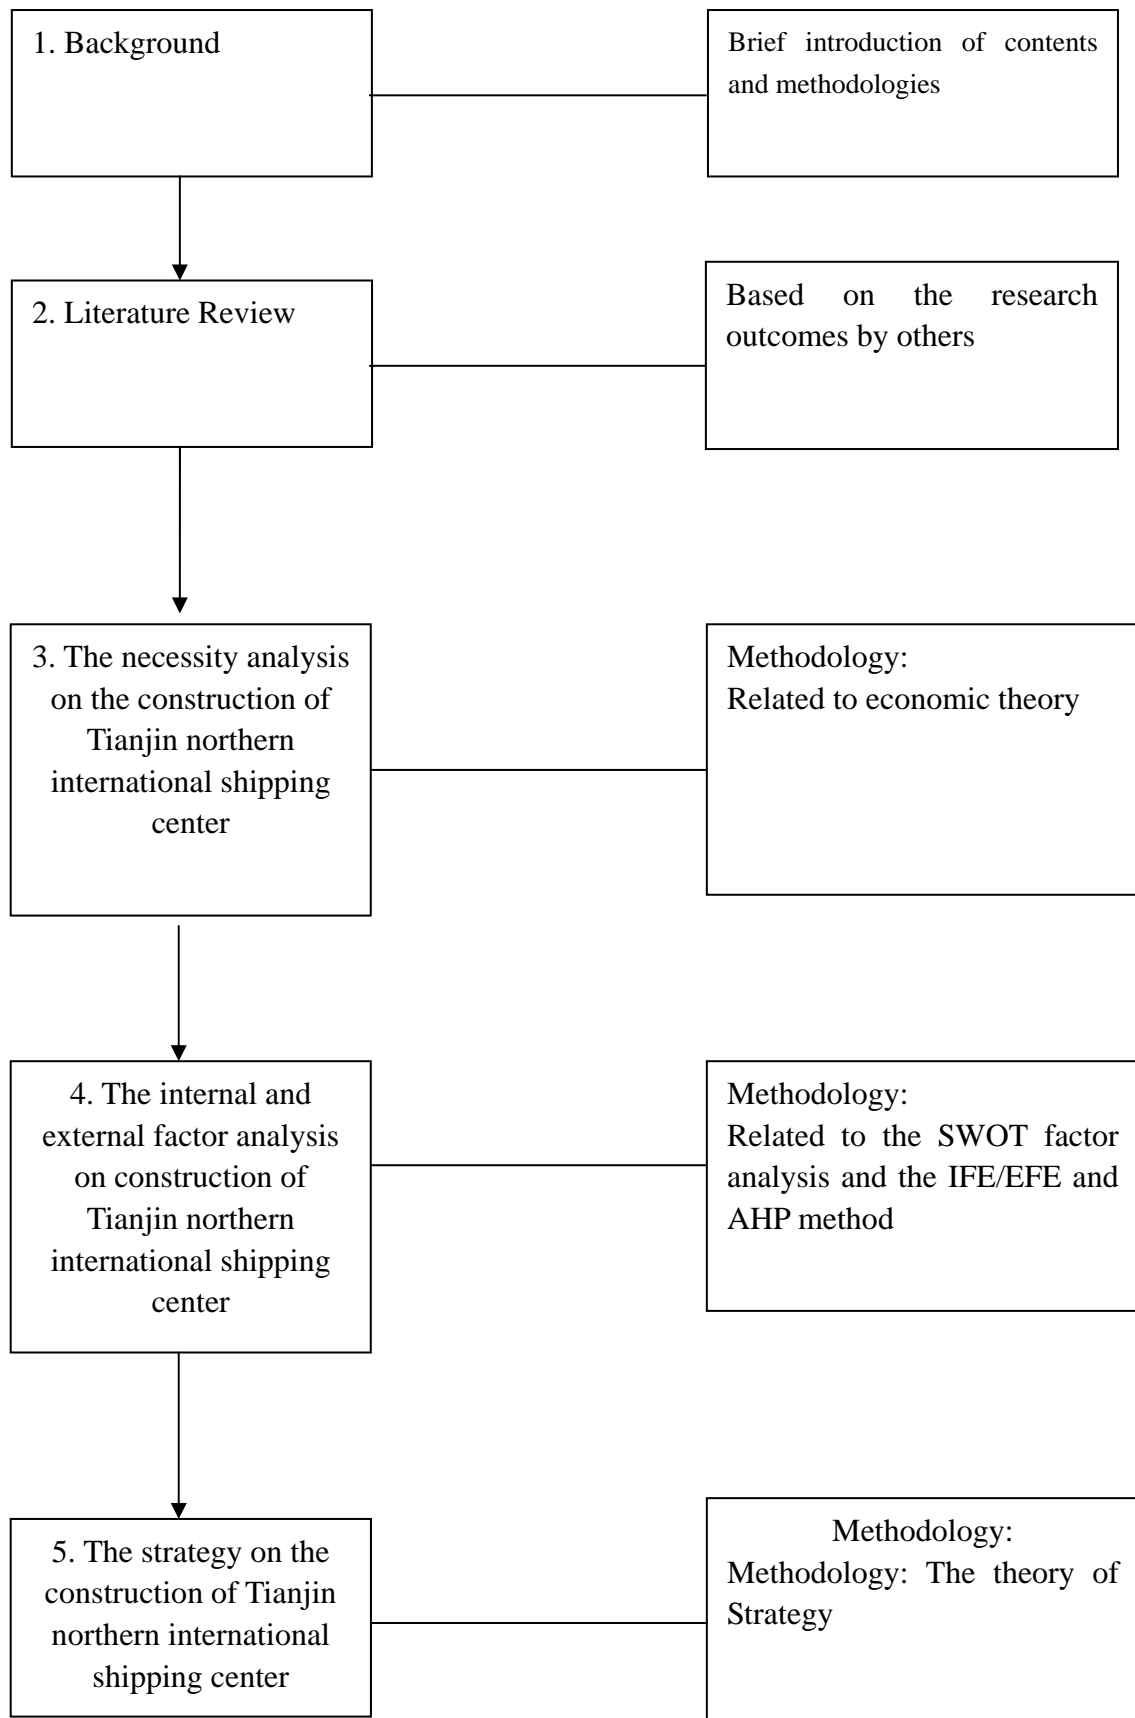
1. Background

Brief introduction of contents and methodologies

2. Literature Review

Based on the research outcomes by others

3. The necessity analysis on the construction of Tianjin northern international shipping center

Methodology:
Related to economic theory

4. The internal and external factor analysis on construction of Tianjin northern international shipping center

Methodology:
Related to the SWOT factor analysis and the IFE/EFE and AHP method

5. The strategy on the construction of Tianjin northern international shipping center

Methodology:
Methodology: The theory of Strategy